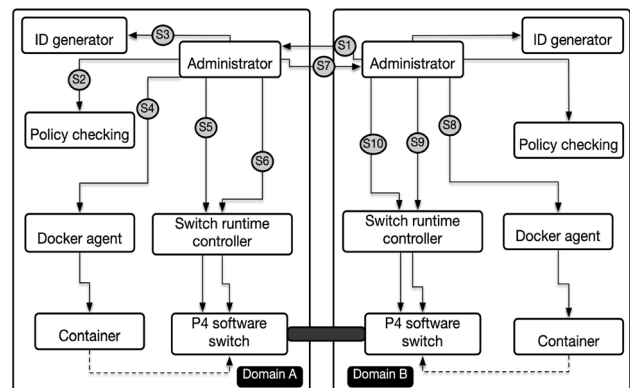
ID generator

S3

S1

ID generator

Administrator

S7

Administrator

S2

S4

Policy checking

S5

S6

S10

S9

S8

Policy checking

Docker agent

Switch runtime controller

Switch runtime controller

Docker agent

Container

P4 software switch

P4 software switch

Container

Domain A

Domain B